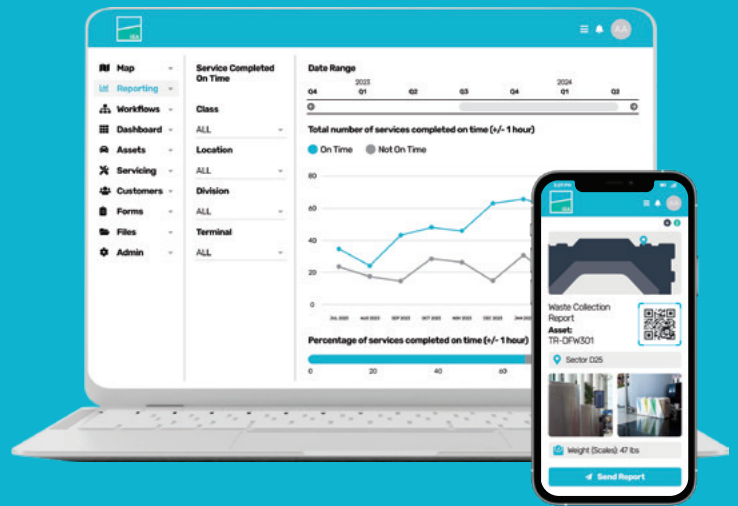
AA

Map
Reporting
Workflows
Dashboard
Assets
Servicing
Customers
Forms
Files
Admin

Service Completed On Time

Class
ALL

Location
ALL

Division
ALL

Terminal
ALL

Date Range

2023
2024
Q4 Q1 Q2 Q3 Q4 Q1 Q2

Total number of services completed on time (+/- 1 hour)

On Time
Not On Time

80
60
40
20
0

JUL 2023 AUG 2023 SEP 2023 OCT 2023 NOV 2023 DEC 2023 JAN 2024

Percentage of services completed on time (+/- 1 hour)

0 20 40 60

Waste Collection Report
Asset:
TR-DFW301

Sector D25

Weight (Scales): 47 lbs

Send Report